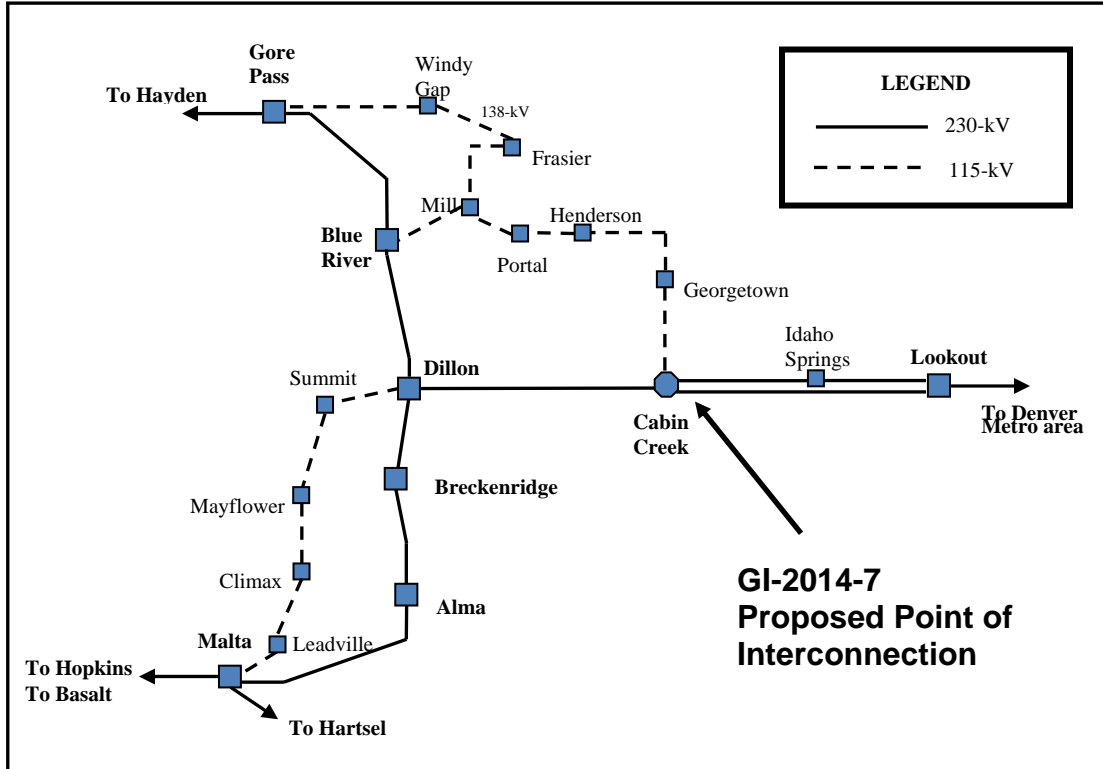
LEGEND

230-kV

115-kV

Gore Pass

To Hayden

Windy Gap

138-kV

Frasier

Mill

Henderson

Blue River

Portal

Georgetown

Idaho Springs

Lookout

Summit

Dillon

Cabin Creek

To Denver Metro area

Mayflower

Breckenridge

Climax

Alma

GI-2014-7 Proposed Point of Interconnection

Malta

Leadville

To Hopkins
To Basalt

To Hartsel